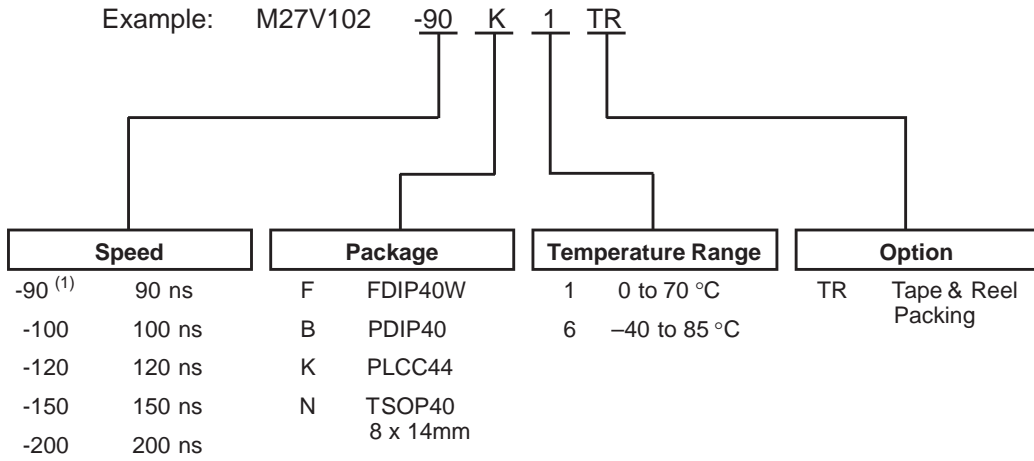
Example: M27V102 -90 K 1 TR

| Speed | |
|---|---|
| -90 $^{(1)}$ | 90 ns |
| -100 | 100 ns |
| -120 | 120 ns |
| -150 | 150 ns |
| -200 | 200 ns |

| Package | |
|---|---|
| F | FDIP40W |
| B | PDIP40 |
| K | PLCC44 |
| N | TSOP40 8 x 14mm |

| Temperature Range | |
|---|---|
| 1 | 0 to 70 °C |
| 6 | –40 to 85 °C |

| Option | |
|---|---|
| TR | Tape & Reel Packing |